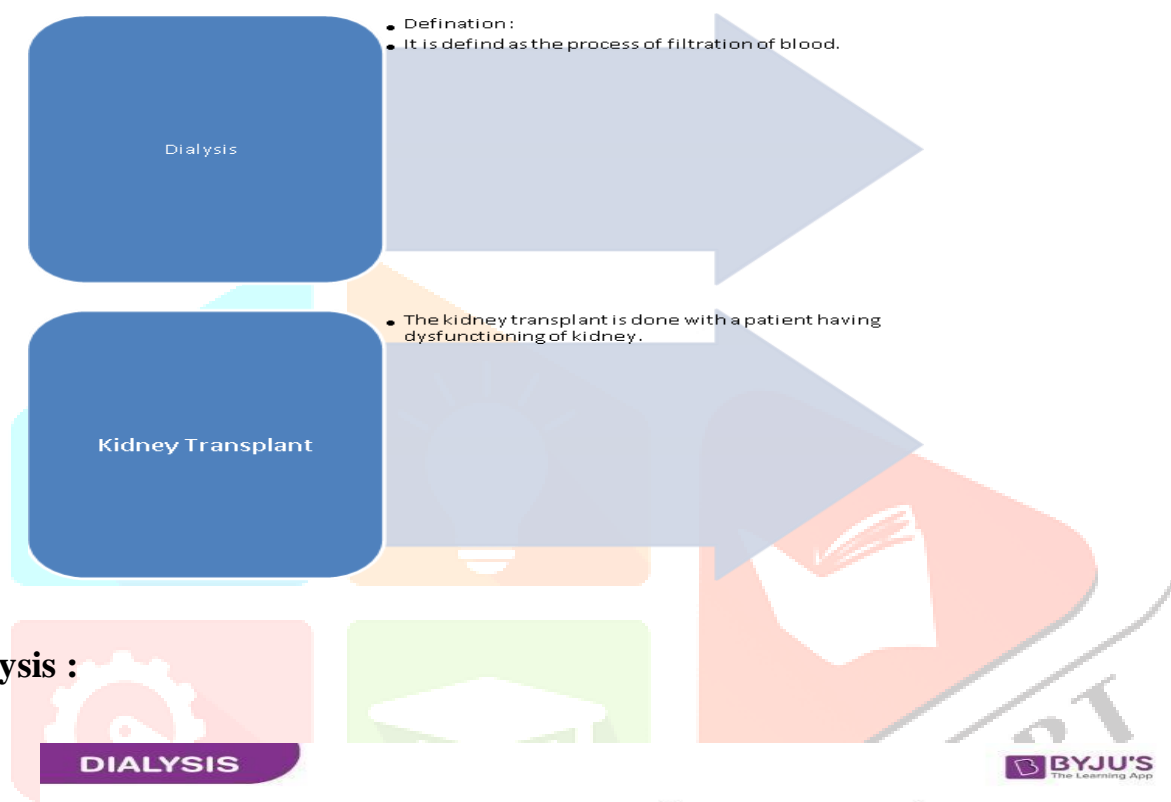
Dialysis

Defination :

It is defind as the process of filtration of blood.

Kidney Transplant

The kidney transplant is done with a patient having dysfunctioning of kidney.

ysis :

DIALYSIS

BYJU'S
The Learning App